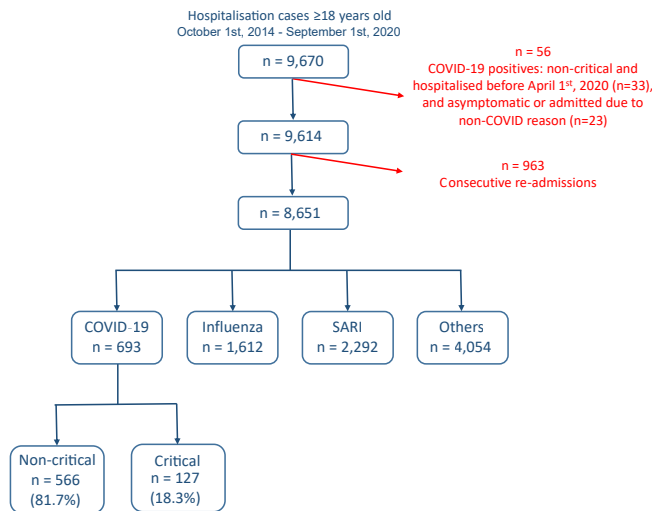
Hospitalisation cases ≥18 years old
October 1st, 2014 - September 1st, 2020

n = 9,670

n = 56
COVID-19 positives: non-critical and hospitalised before April 1$^{st}$, 2020 (n=33), and asymptomatic or admitted due to non-COVID reason (n=23)

n = 9,614

n = 963
Consecutive re-admissions

n = 8,651

COVID-19
n = 693

Influenza
n = 1,612

SARI
n = 2,292

Others
n = 4,054

Non-critical
n = 566
(81.7%)

Critical
n = 127
(18.3%)